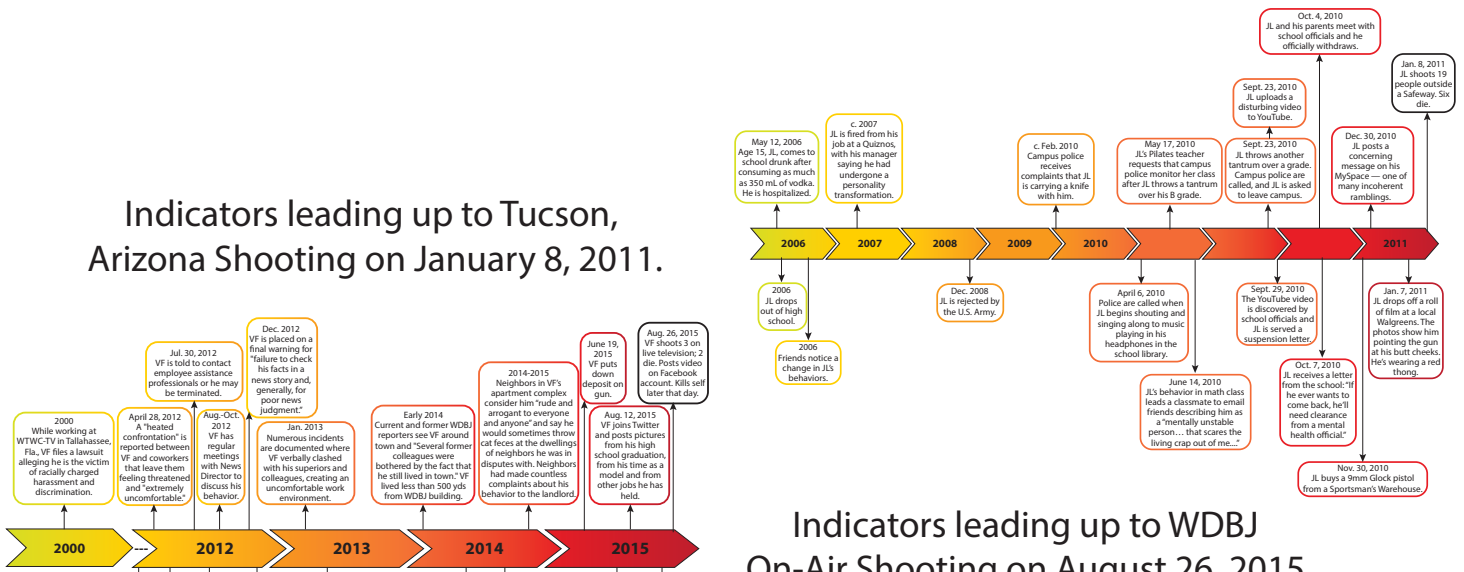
Indicators leading up to Tucson, Arizona Shooting on January 8, 2011.

May 12, 2006
Age 15, JL, comes to school drunk after consuming as much as 350 mL of vodka. He is hospitalized.

c. 2007
JL is fired from his job at a Quiznos, with his manager saying he had undergone a personality transformation.

c. Feb. 2010
Campus police receives complaints that JL is carrying a knife with him.

May 17, 2010
JL's Pilates teacher requests that campus police monitor her class after JL throws a tantrum over his B grade.

Sept. 23, 2010
JL uploads a disturbing video to YouTube.

Sept. 23, 2010
JL throws another tantrum over a grade. Campus police are called, and JL is asked to leave campus.

Oct. 4, 2010
JL and his parents meet with school officials and he officially withdraws.

Dec. 30, 2010
JL posts a concerning message on his MySpace — one of many incoherent ramblings.

Jan. 8, 2011
JL shoots 19 people outside a Safeway. Six die.

2006 | 2007 | 2008 | 2009 | 2010 | 2011

2006
JL drops out of high school.

2006
Friends notice a change in JL's behaviors.

Dec. 2008
JL is rejected by the U.S. Army.

April 6, 2010
Police are called when JL begins shouting and singing along to music playing in his headphones in the school library.

June 14, 2010
JL's behavior in math class leads a classmate to email friends describing him as a "mentally unstable person… that scares the living crap out of me…"

Sept. 29, 2010
The YouTube video is discovered by school officials and JL is served a suspension letter.

Oct. 7, 2010
JL receives a letter from the school: "If he ever wants to come back, he'll need clearance from a mental health official."

Nov. 30, 2010
JL buys a 9mm Glock pistol from a Sportsman's Warehouse.

Jan. 7, 2011
JL drops off a roll of film at a local Walgreens. The photos show him pointing the gun at his butt cheeks. He's wearing a red thong.

Jul. 30, 2012
VF is told to contact employee assistance professionals or he may be terminated.

Dec. 2012
VF is placed on a final warning for "failure to check his facts in a news story and, generally, for poor news judgment."

2000
While working at WTWC-TV in Tallahassee, Fla., VF files a lawsuit alleging he is the victim of racially charged harassment and discrimination.

April 28, 2012
A "heated confrontation" is reported between VF and coworkers that leave them feeling threatened and "extremely uncomfortable."

Aug.-Oct. 2012
VF has regular meetings with News Director to discuss his behavior.

Jan. 2013
Numerous incidents are documented where VF verbally clashed with his superiors and colleagues, creating an uncomfortable work environment.

Early 2014
Current and former WDBJ reporters see VF around town and "Several former colleagues were bothered by the fact that he still lived in town." VF lived less than 500 yds from WDBJ building.

2014-2015
Neighbors in VF's apartment complex consider him "rude and arrogant to everyone and anyone" and say he would sometimes throw cat feces at the dwellings of neighbors he was in disputes with. Neighbors had made countless complaints about his behavior to the landlord.

June 19, 2015
VF puts down deposit on gun.

Aug. 12, 2015
VF joins Twitter and posts pictures from his high school graduation, from his time as a model and from other jobs he has held.

Aug. 26, 2015
VF shoots 3 on live television; 2 die. Posts video on Facebook account. Kills self later that day.

2000 | --- | 2012 | 2013 | 2014 | 2015

Indicators leading up to WDBJ On-Air Shooting on August 26, 2015.